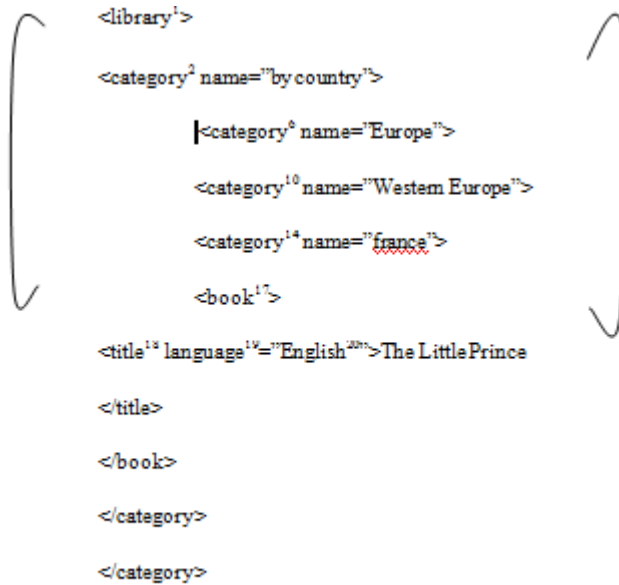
<library$^{1}$>

<category$^{2}$ name="by country">

<category$^{6}$ name="Europe">

<category$^{10}$ name="Western Europe">

<category$^{14}$ name="france">

<book$^{17}$>

<title$^{18}$ language$^{19}$="English$^{20}$">The Little Prince

</title>

</book>

</category>

</category>